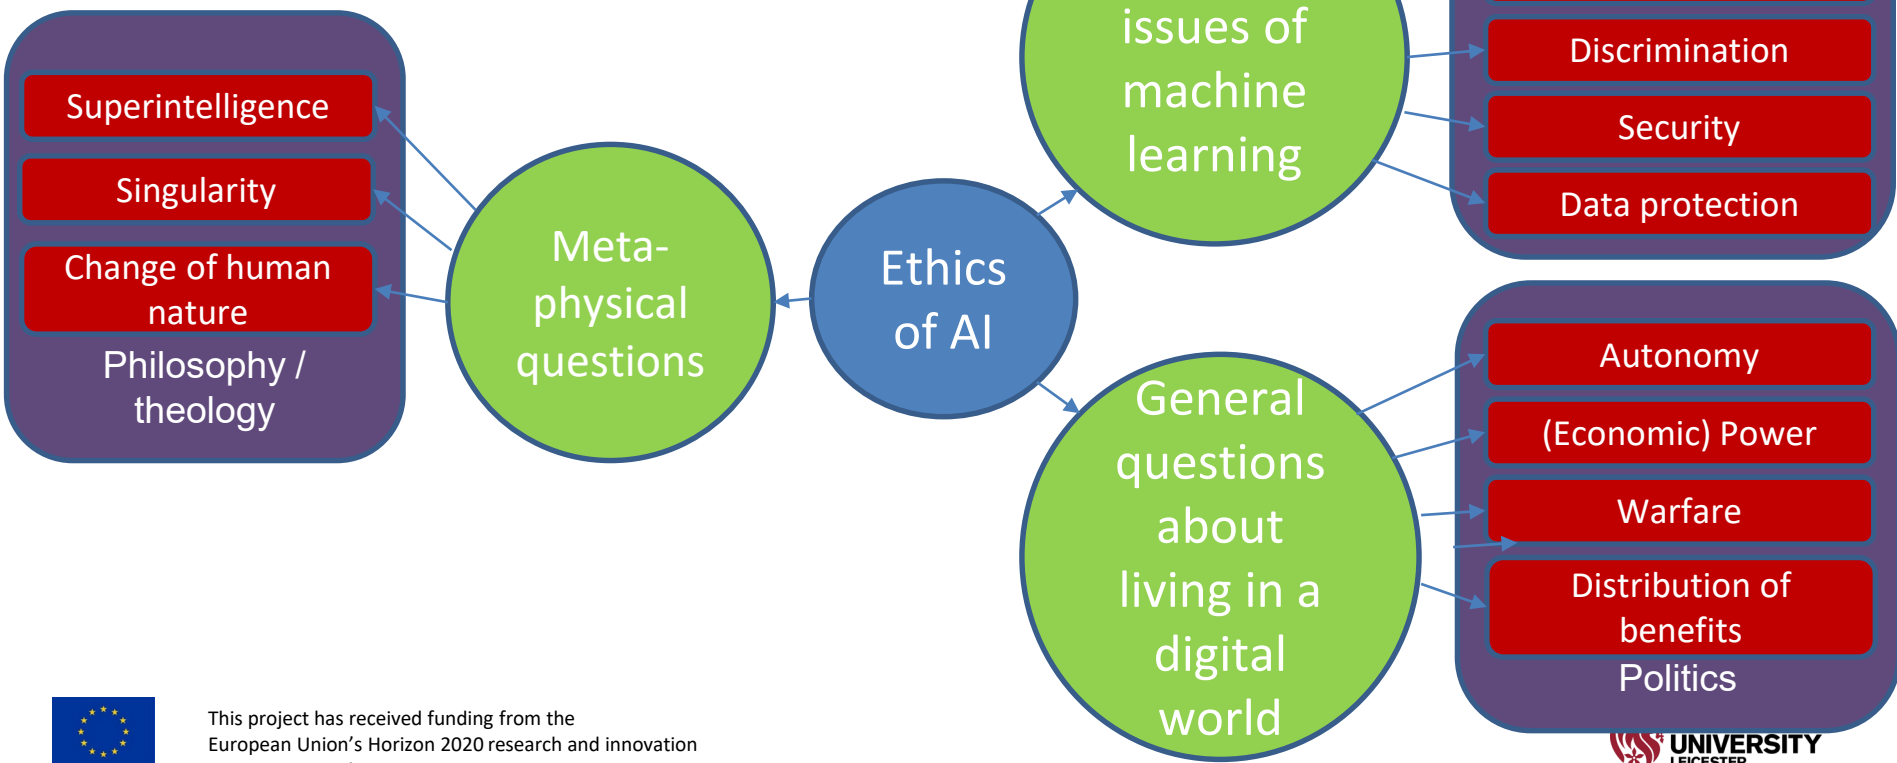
Superintelligence

Singularity

Change of human nature

Philosophy / theology

Meta-physical questions

Ethics of AI

issues of machine learning

Discrimination

Security

Data protection

General questions about living in a digital world

Autonomy

(Economic) Power

Warfare

Distribution of benefits

Politics

This project has received funding from the European Union's Horizon 2020 research and innovation

UNIVERSITY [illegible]